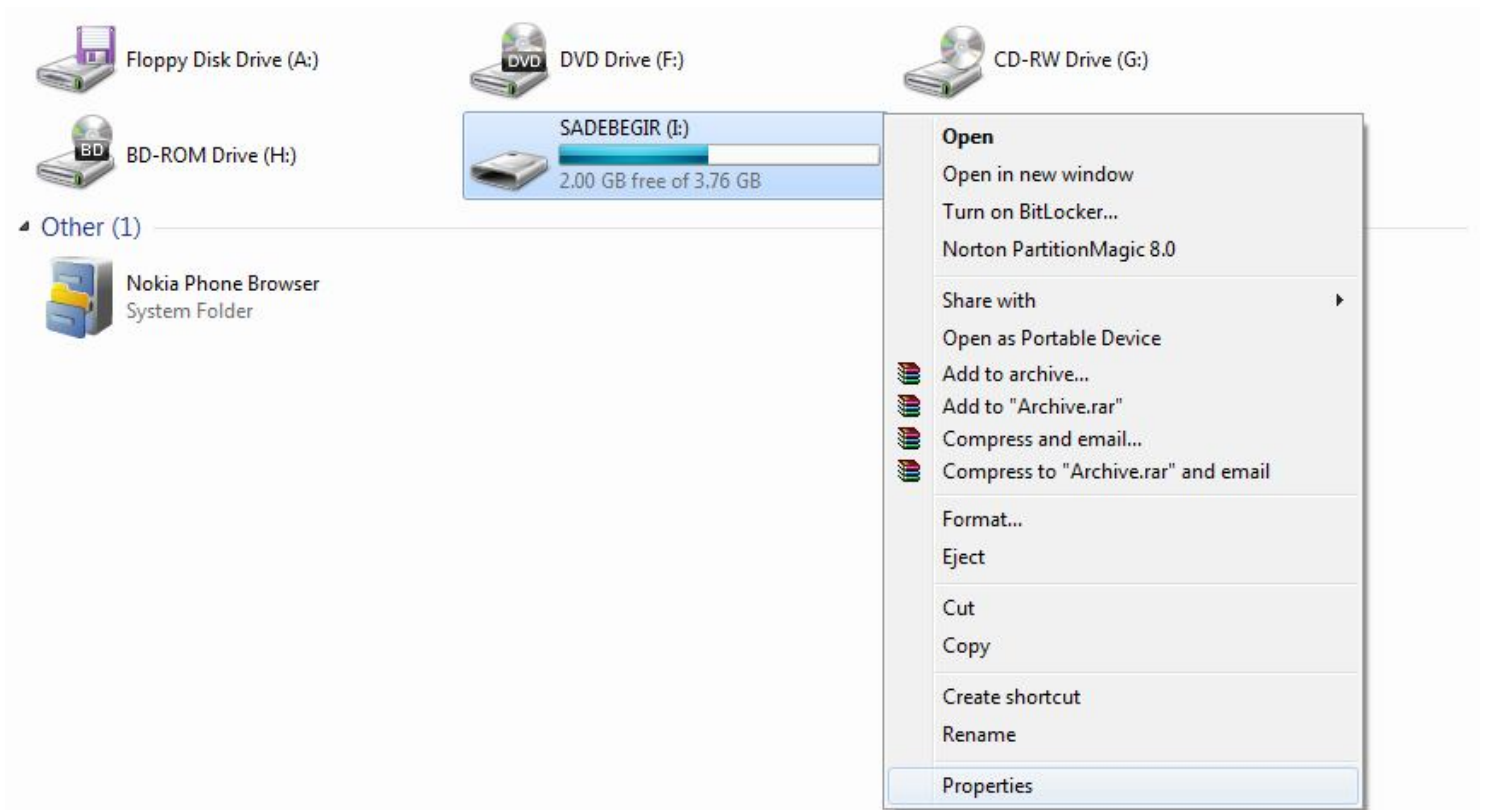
Floppy Disk Drive (A:)

DVD

DVD Drive (F:)

CD-RW Drive (G:)

BD

BD-ROM Drive (H:)

SADEBEGIR (I:)

2.00 GB free of 3.76 GB

Other (1)

Nokia Phone Browser
System Folder

Open
Open in new window
Turn on BitLocker...
Norton PartitionMagic 8.0

Share with
Open as Portable Device
Add to archive...
Add to "Archive.rar"
Compress and email...
Compress to "Archive.rar" and email

Format...
Eject

Cut
Copy

Create shortcut
Rename

Properties